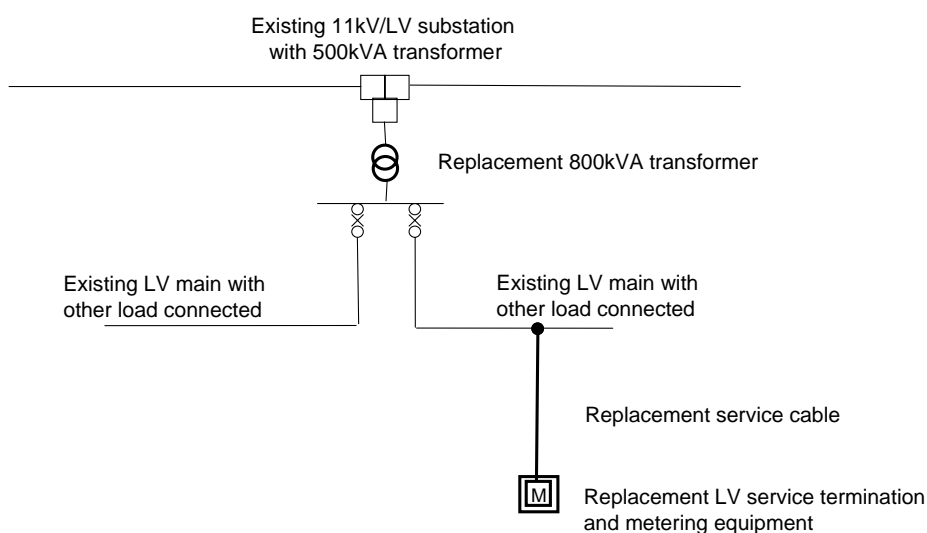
Existing 11kV/LV substation with 500kVA transformer

Replacement 800kVA transformer

Existing LV main with other load connected

Existing LV main with other load connected

Replacement service cable

M

Replacement LV service termination and metering equipment